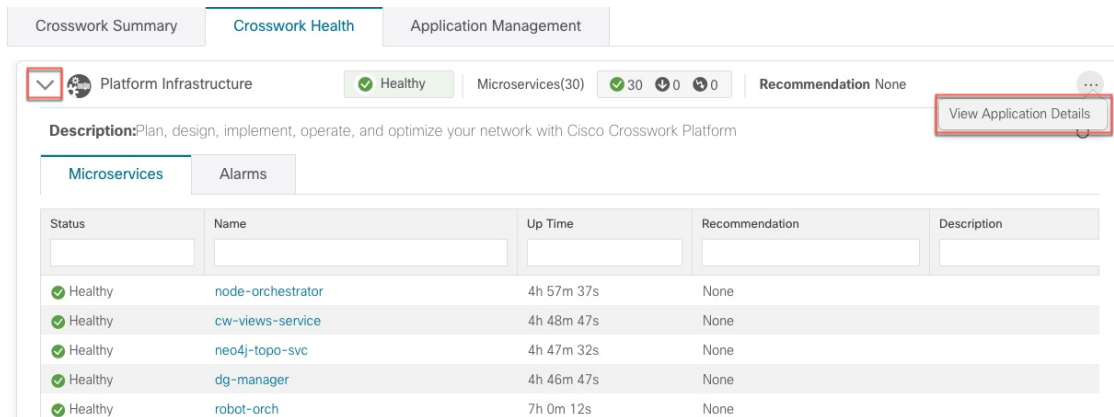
Crosswork Summary | Crosswork Health | Application Management

Platform Infrastructure | Healthy | Microservices(30) | 30 0 0 | Recommendation None | ...

View Application Details

Description:Plan, design, implement, operate, and optimize your network with Cisco Crosswork Platform

Microservices | Alarms

| Status | Name | Up Time | Recommendation | Description |
|---|---|---|---|---|
| Healthy | node-orchestrator | 4h 57m 37s | None | |
| Healthy | cw-views-service | 4h 48m 47s | None | |
| Healthy | neo4j-topo-svc | 4h 47m 32s | None | |
| Healthy | dg-manager | 4h 46m 47s | None | |
| Healthy | robot-orch | 7h 0m 12s | None | |